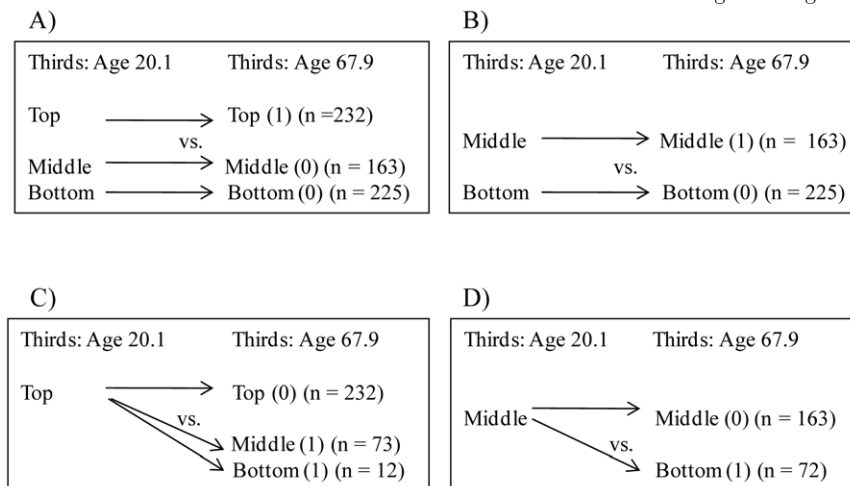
A)

| Thirds: Age 20.1 | Thirds: Age 67.9 |
|---|---|
| Top | Top (1) (n =232) |
| vs. | |
| Middle | Middle (0) (n = 163) |
| Bottom | Bottom (0) (n = 225) |

B)

| Thirds: Age 20.1 | Thirds: Age 67.9 |
|---|---|
| Middle | Middle (1) (n = 163) |
| vs. | |
| Bottom | Bottom (0) (n = 225) |

C)

| Thirds: Age 20.1 | Thirds: Age 67.9 |
|---|---|
| Top | Top (0) (n = 232) |
| vs. | |
| | Middle (1) (n = 73) |
| | Bottom (1) (n = 12) |

D)

| Thirds: Age 20.1 | Thirds: Age 67.9 |
|---|---|
| Middle | Middle (0) (n = 163) |
| vs. | |
| | Bottom (1) (n = 72) |